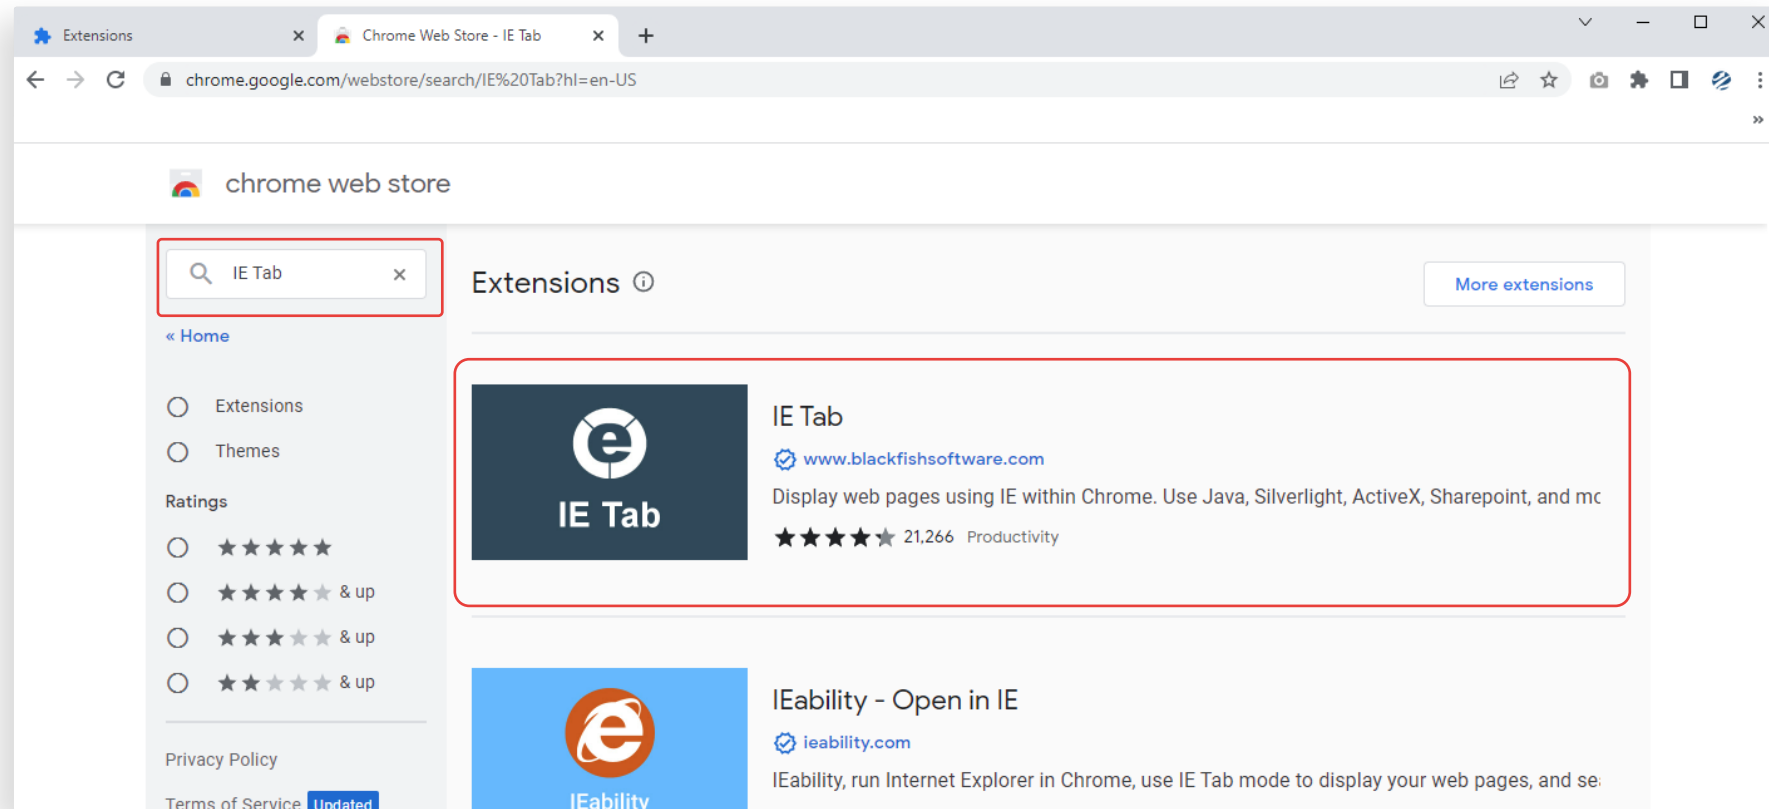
Extensions ×
Chrome Web Store - IE Tab ×
+

chrome.google.com/webstore/search/IE%20Tab?hl=en-US

»

chrome web store

IE Tab ×

« Home

Extensions

Themes

Ratings

★★★★★

★★★★★ & up

★★★★★ & up

★★★★★ & up

Privacy Policy

Terms of Service Updated

Extensions ⓘ

More extensions

IE Tab

IE Tab

www.blackfishsoftware.com

Display web pages using IE within Chrome. Use Java, Silverlight, ActiveX, Sharepoint, and mc

★★★★★ 21,266 Productivity

IEability

IEability - Open in IE

ieability.com

IEability, run Internet Explorer in Chrome, use IE Tab mode to display your web pages, and se